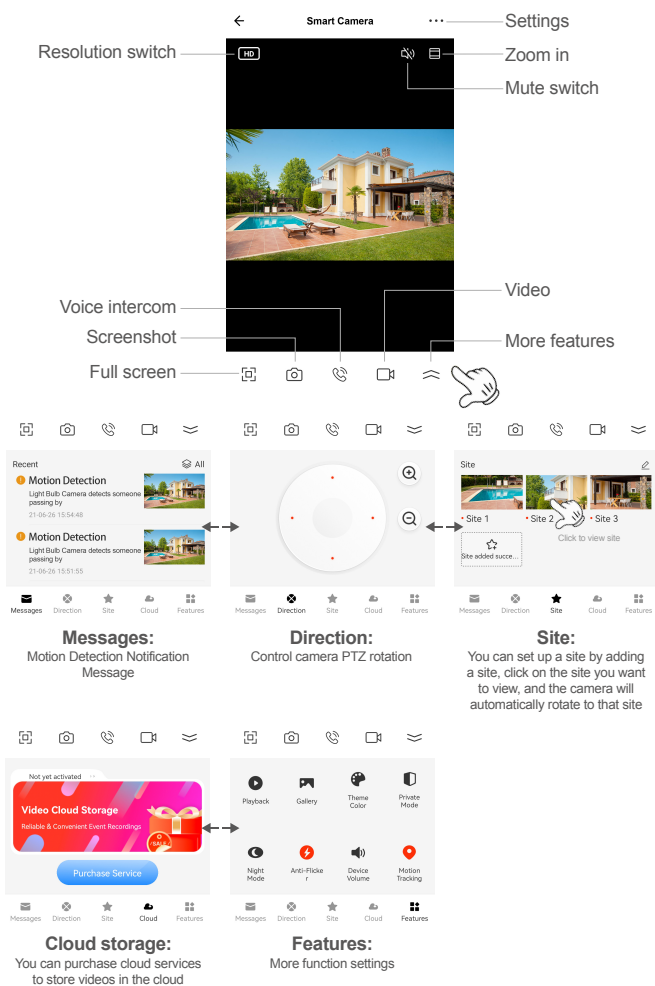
Smart Camera

Settings

Resolution switch

HD

Zoom in

Mute switch

Voice intercom

Video

Screenshot

More features

Full screen

Recent

All

Motion Detection

Light Bulb Camera detects someone passing by

21-06-26 15:54:48

Motion Detection

Light Bulb Camera detects someone passing by

21-06-26 15:51:55

Messages Direction Site Cloud Features

Messages Direction Site Cloud Features

Site

Site 1

Site 2

Site 3

Click to view site

Site added succe...

Messages Direction Site Cloud Features

Messages:
Motion Detection Notification Message

Direction:
Control camera PTZ rotation

Site:
You can set up a site by adding a site, click on the site you want to view, and the camera will automatically rotate to that site

Not yet activated

Video Cloud Storage

Reliable & Convenient Event Recordings

SALE

Purchase Service

Messages Direction Site Cloud Features

Playback

Gallery

Theme Color

Private Mode

Night Mode

Anti-Flicker

Device Volume

Motion Tracking

Messages Direction Site Cloud Features

Cloud storage:
You can purchase cloud services to store videos in the cloud

Features:
More function settings